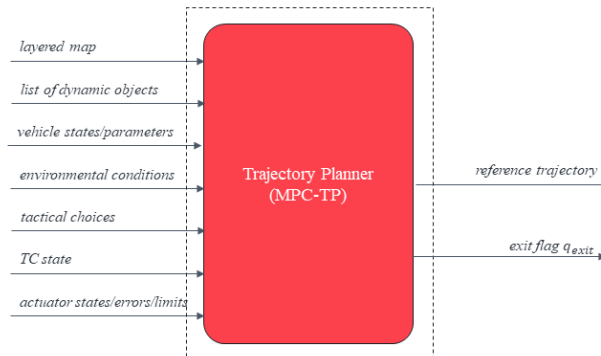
layered map

list of dynamic objects

vehicle states/parameters

environmental conditions

tactical choices

TC state

actuator states/errors/limits

Trajectory Planner (MPC-TP)

reference trajectory

exit flag $q_{exit}$